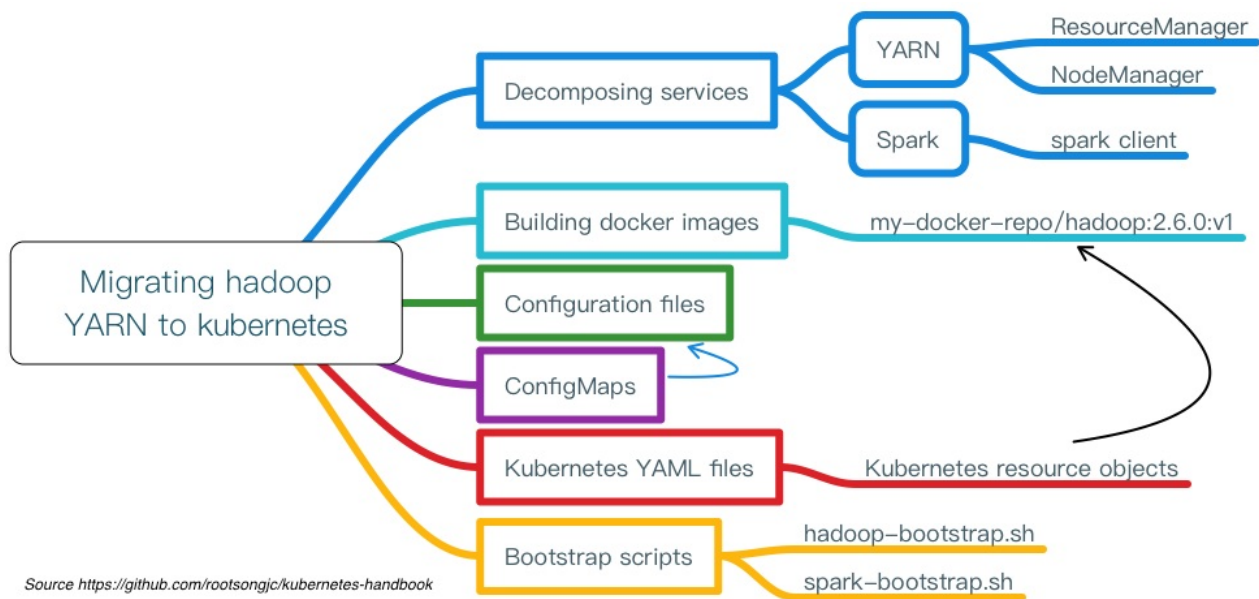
Migrating hadoop YARN to kubernetes

Decomposing services

YARN

ResourceManager

NodeManager

Spark

spark client

Building docker images

my–docker–repo/hadoop:2.6.0:v1

Configuration files

ConfigMaps

Kubernetes YAML files

Kubernetes resource objects

Bootstrap scripts

hadoop–bootstrap.sh

spark–bootstrap.sh

Source https://github.com/rootsongjc/kubernetes-handbook